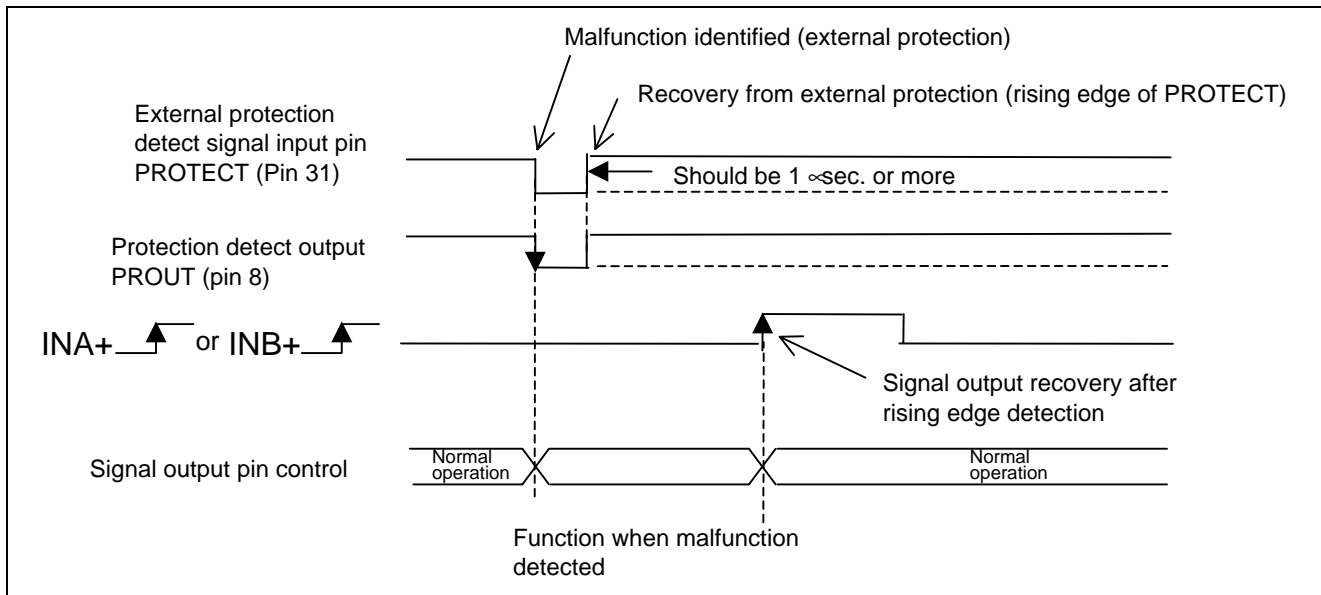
Malfunction identified (external protection)

Recovery from external protection (rising edge of PROTECT)

External protection detect signal input pin PROTECT (Pin 31)

Should be 1 ∝sec. or more

Protection detect output PROUT (pin 8)

INA+ or INB+

Signal output recovery after rising edge detection

Signal output pin control

Normal operation

Normal operation

Function when malfunction detected